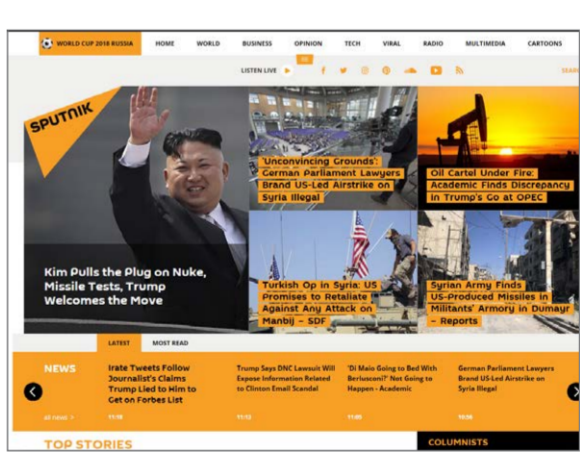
WORLD CUP 2018 RUSSIA HOME WORLD BUSINESS OPINION TECH VIRAL RADIO MULTIMEDIA CARTOONS

LISTEN LIVE

SPUTNIK

Kim Pulls the Plug on Nuke, Missile Tests, Trump Welcomes the Move

'Unconvincing Grounds': German Parliament Lawyers Brand US-Led Airstrike on Syria Illegal

Oil Cartel Under Fire: Academic Finds Discrepancy in Trump's Go at OPEC

Turkish Op in Syria: US Promises to Retaliate Against Any Attack on Manbij – SDF

Syrian Army Finds US-Produced Missiles in Militants' Armory in Dumayr – Reports

LATEST MOST READ

NEWS

all news >

Irate Tweets Follow Journalist's Claims Trump Lied to Him to Get on Forbes List
11:18

Trump Says DNC Lawsuit Will Expose Information Related to Clinton Email Scandal
11:12

'Di Maio Going to Bed With Berlusconi?' Not Going to Happen - Academic
11:05

German Parliament Lawyers Brand US-Led Airstrike on Syria Illegal
10:56

TOP STORIES

COLUMNISTS